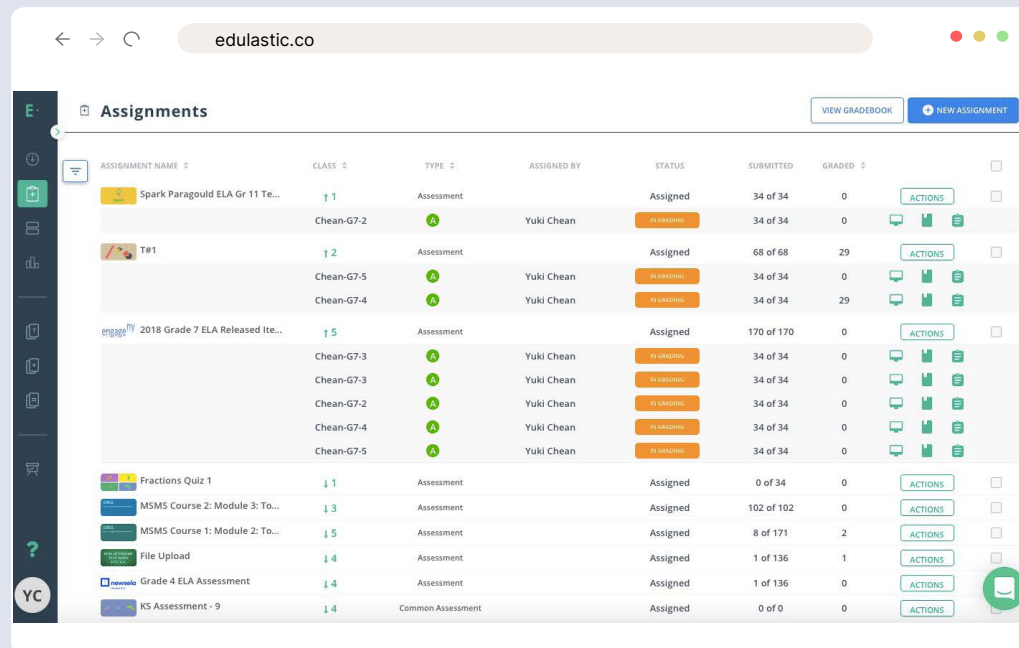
edulastic.co

E

Assignments

VIEW GRADEBOOK

NEW ASSIGNMENT

| ASSIGNMENT NAME | CLASS | TYPE | ASSIGNED BY | STATUS | SUBMITTED | GRADED | |
|---|---|---|---|---|---|---|---|
| Spark Paragould ELA Gr 11 Te... | ↑1 | Assessment | | Assigned | 34 of 34 | 0 | ACTIONS |
| | Chean-G7-2 | A | Yuki Chean | IN GRADING | 34 of 34 | 0 | |
| T#1 | ↑2 | Assessment | | Assigned | 68 of 68 | 29 | ACTIONS |
| | Chean-G7-5 | A | Yuki Chean | IN GRADING | 34 of 34 | 0 | |
| | Chean-G7-4 | A | Yuki Chean | IN GRADING | 34 of 34 | 29 | |
| engage$^{ny}$ 2018 Grade 7 ELA Released Ite... | ↑5 | Assessment | | Assigned | 170 of 170 | 0 | ACTIONS |
| | Chean-G7-3 | A | Yuki Chean | IN GRADING | 34 of 34 | 0 | |
| | Chean-G7-3 | A | Yuki Chean | IN GRADING | 34 of 34 | 0 | |
| | Chean-G7-2 | A | Yuki Chean | IN GRADING | 34 of 34 | 0 | |
| | Chean-G7-4 | A | Yuki Chean | IN GRADING | 34 of 34 | 0 | |
| | Chean-G7-5 | A | Yuki Chean | IN GRADING | 34 of 34 | 0 | |
| Fractions Quiz 1 | ↓1 | Assessment | | Assigned | 0 of 34 | 0 | ACTIONS |
| MSMS Course 2: Module 3: To... | ↓3 | Assessment | | Assigned | 102 of 102 | 0 | ACTIONS |
| MSMS Course 1: Module 2: To... | ↓5 | Assessment | | Assigned | 8 of 171 | 2 | ACTIONS |
| File Upload | ↓4 | Assessment | | Assigned | 1 of 136 | 1 | ACTIONS |
| newsela Grade 4 ELA Assessment | ↓4 | Assessment | | Assigned | 1 of 136 | 0 | ACTIONS |
| KS Assessment - 9 | ↓4 | Common Assessment | | Assigned | 0 of 0 | 0 | ACTIONS |

?

YC